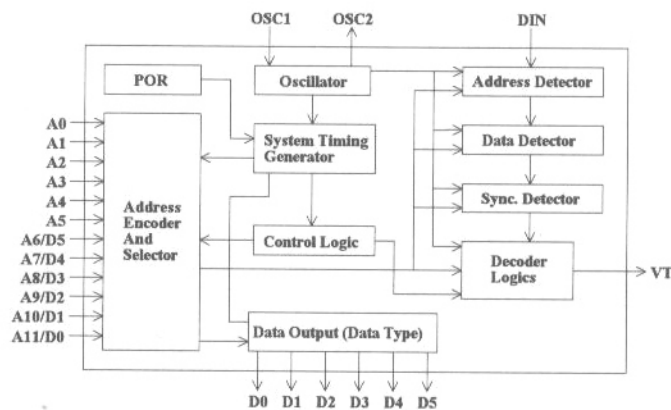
OSC1
OSC2
DIN
POR
Oscillator
Address Detector
A0
A1
A2
A3
A4
A5
A6/D5
A7/D4
A8/D3
A9/D2
A10/D1
A11/D0
Address Encoder And Selector
System Timing Generator
Data Detector
Sync. Detector
Control Logic
Decoder Logics
VT
Data Output (Data Type)
D0
D1
D2
D3
D4
D5